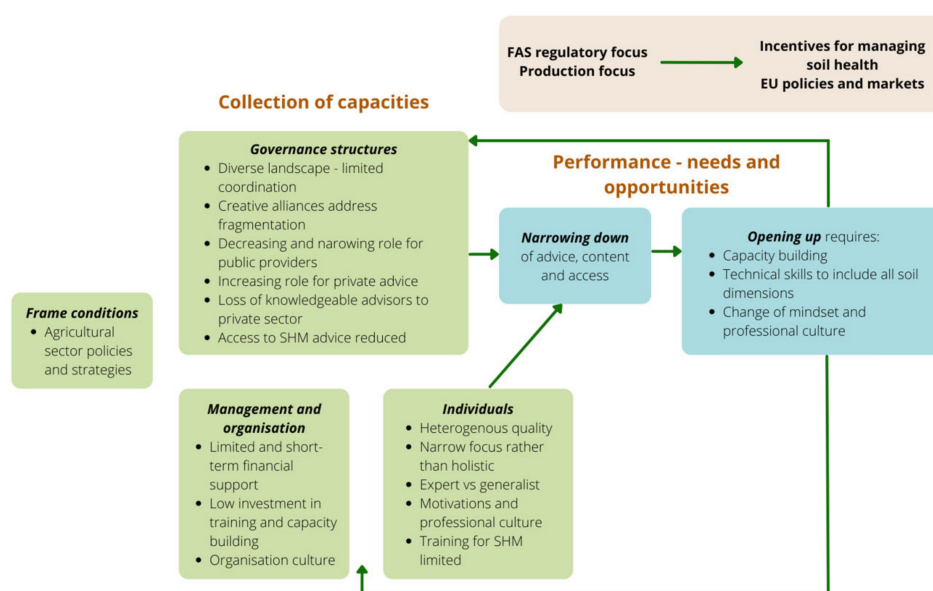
FAS regulatory focus
Production focus

Incentives for managing soil health
EU policies and markets

Collection of capacities

Governance structures
- Diverse landscape - limited coordination
- Creative alliances address fragmentation
- Decreasing and narowing role for public providers
- Increasing role for private advice
- Loss of knowledgeable advisors to private sector
- Access to SHM advice reduced

Performance - needs and opportunities

Narrowing down of advice, content and access

Opening up requires:
- Capacity building
- Technical skills to include all soil dimensions
- Change of mindset and professional culture

Frame conditions
- Agricultural sector policies and strategies

Management and organisation
- Limited and short-term financial support
- Low investment in training and capacity building
- Organisation culture

Individuals
- Heterogenous quality
- Narrow focus rather than holistic
- Expert vs generalist
- Motivations and professional culture
- Training for SHM limited